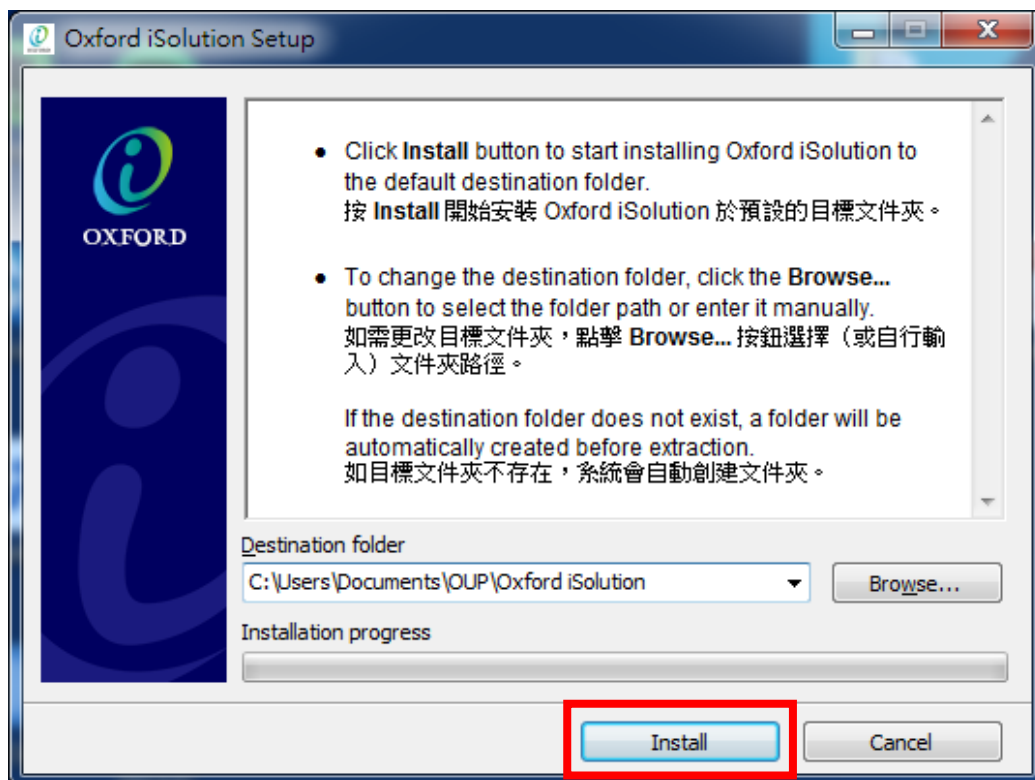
Oxford iSolution Setup

OXFORD

• Click **Install** button to start installing Oxford iSolution to the default destination folder.
按 **Install** 開始安裝 Oxford iSolution 於預設的目標文件夾。

• To change the destination folder, click the **Browse...** button to select the folder path or enter it manually.
如需更改目標文件夾，點擊 **Browse...** 按鈕選擇（或自行輸入）文件夾路徑。

If the destination folder does not exist, a folder will be automatically created before extraction.
如目標文件夾不存在，系統會自動創建文件夾。

Destination folder
C:\Users\Documents\OUP\Oxford iSolution
Browse...

Installation progress

Install
Cancel